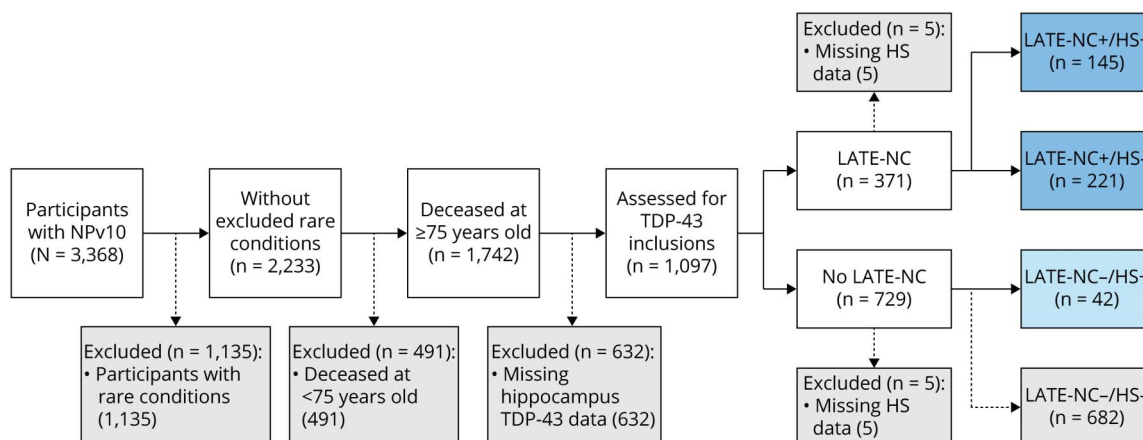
Excluded (n = 5):
• Missing HS data (5)

LATE-NC+/HS-
(n = 145)

LATE-NC+/HS-
(n = 221)

Participants with NPv10
(N = 3,368)

Without excluded rare conditions
(n = 2,233)

Deceased at ≥75 years old
(n = 1,742)

Assessed for TDP-43 inclusions
(n = 1,097)

LATE-NC
(n = 371)

No LATE-NC
(n = 729)

LATE-NC–/HS-
(n = 42)

LATE-NC–/HS-
(n = 682)

Excluded (n = 1,135):
• Participants with rare conditions (1,135)

Excluded (n = 491):
• Deceased at <75 years old (491)

Excluded (n = 632):
• Missing hippocampus TDP-43 data (632)

Excluded (n = 5):
• Missing HS data (5)